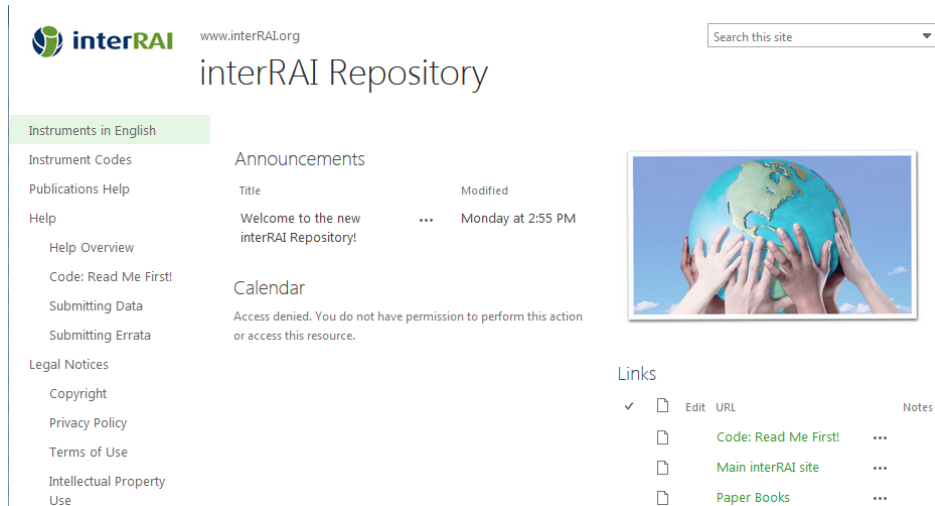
interRAI

www.interRAI.org

interRAI Repository

Search this site

Instruments in English
Instrument Codes
Publications Help
Help
Help Overview
Code: Read Me First!
Submitting Data
Submitting Errata
Legal Notices
Copyright
Privacy Policy
Terms of Use
Intellectual Property Use

Announcements

| Title | | Modified |
|---|---|---|
| Welcome to the new interRAI Repository! | ... | Monday at 2:55 PM |

Calendar

Access denied. You do not have permission to perform this action or access this resource.

Links

| ✓ | | Edit | URL | Notes |
|---|---|---|---|---|
| | | | Code: Read Me First! | ... |
| | | | Main interRAI site | ... |
| | | | Paper Books | ... |